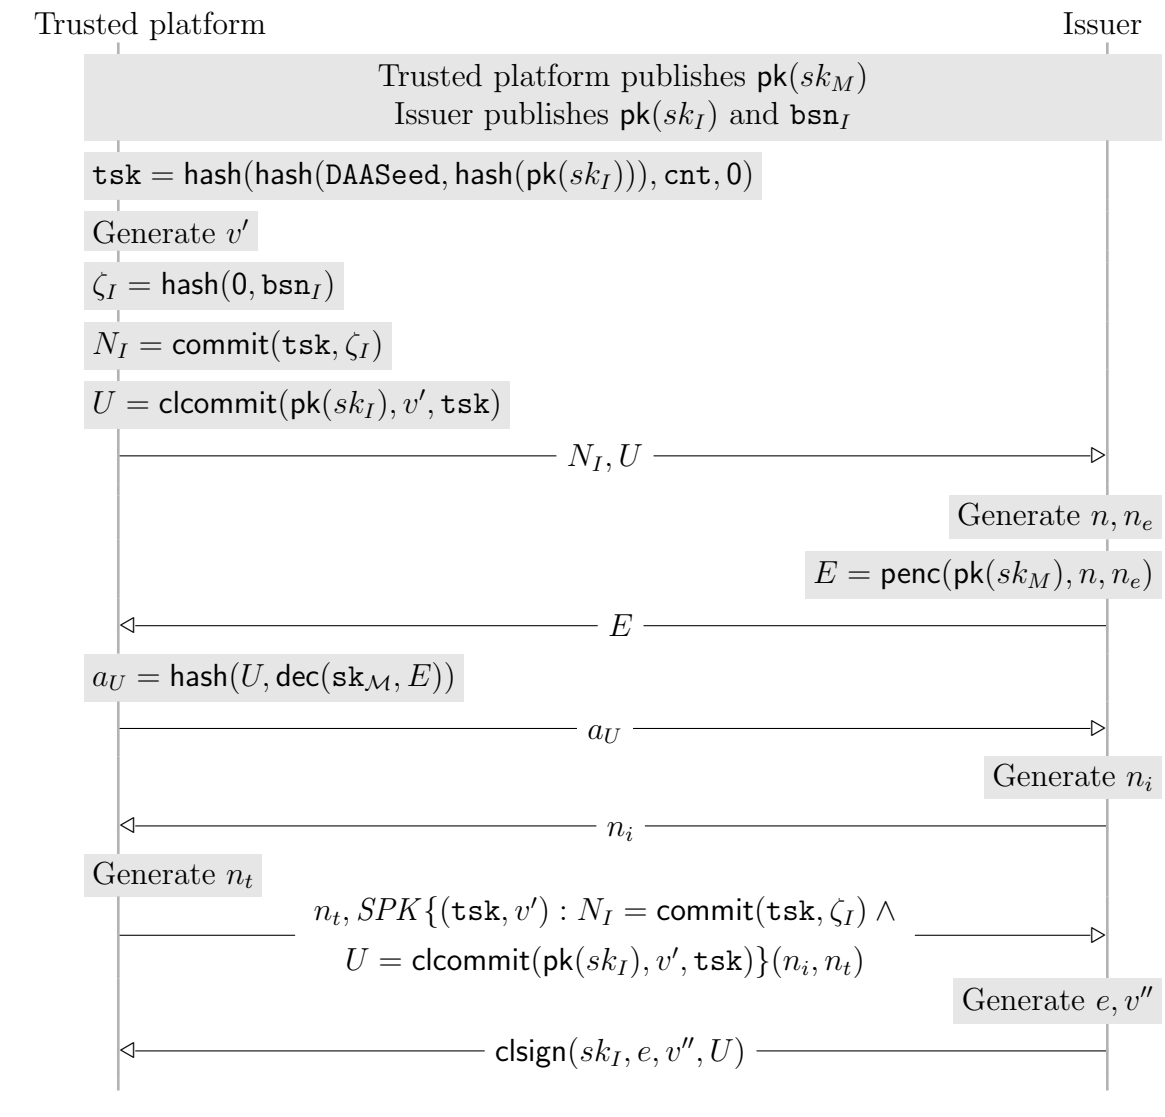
Trusted platform

Issuer

Trusted platform publishes $\mathsf{pk}(sk_M)$
Issuer publishes $\mathsf{pk}(sk_I)$ and $\mathtt{bsn}_I$

$\mathtt{tsk} = \mathsf{hash}(\mathsf{hash}(\mathtt{DAASeed}, \mathsf{hash}(\mathsf{pk}(sk_I))), \mathtt{cnt}, 0)$

Generate $v'$

$\zeta_I = \mathsf{hash}(0, \mathtt{bsn}_I)$

$N_I = \mathsf{commit}(\mathtt{tsk}, \zeta_I)$

$U = \mathsf{clcommit}(\mathsf{pk}(sk_I), v', \mathtt{tsk})$

$N_I, U$

Generate $n, n_e$

$E = \mathsf{penc}(\mathsf{pk}(sk_M), n, n_e)$

$E$

$a_U = \mathsf{hash}(U, \mathsf{dec}(\mathtt{sk}_{\mathcal{M}}, E))$

$a_U$

Generate $n_i$

$n_i$

Generate $n_t$

$n_t, SPK\{(\mathtt{tsk}, v') : N_I = \mathsf{commit}(\mathtt{tsk}, \zeta_I) \wedge$
$U = \mathsf{clcommit}(\mathsf{pk}(sk_I), v', \mathtt{tsk})\}(n_i, n_t)$

Generate $e, v''$

$\mathsf{clsign}(sk_I, e, v'', U)$